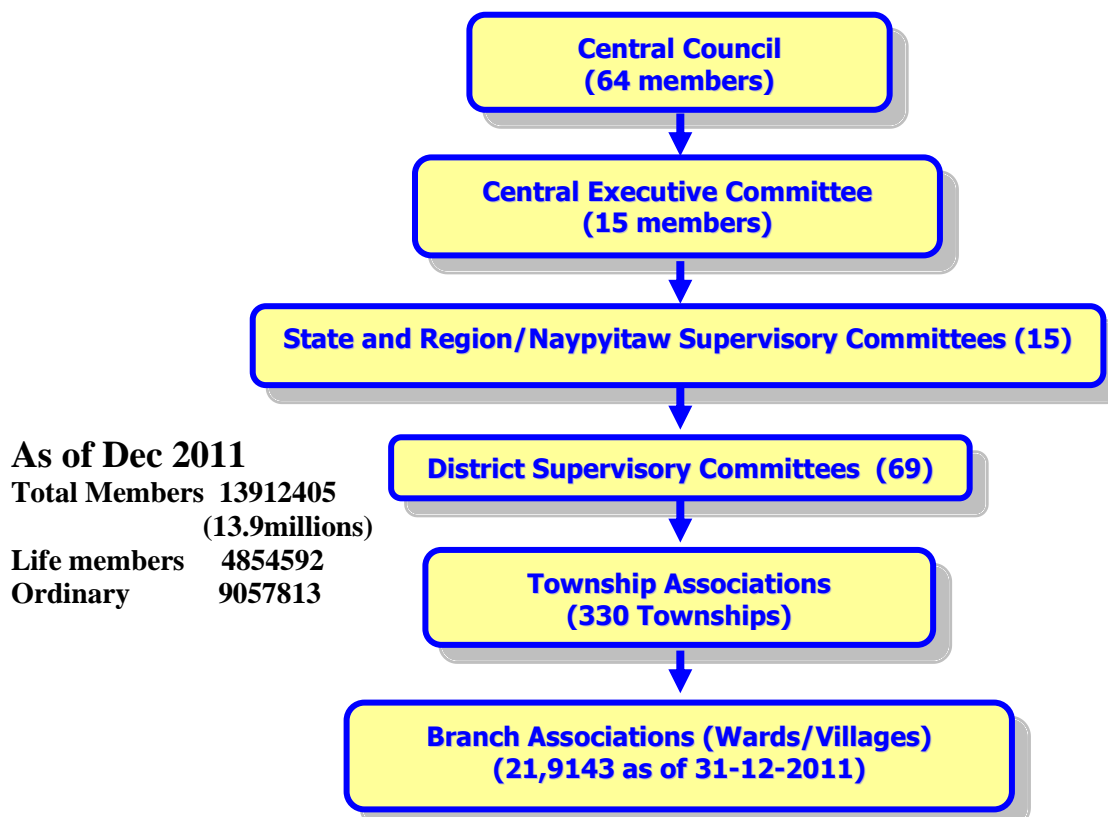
Central Council
(64 members)

Central Executive Committee
(15 members)

State and Region/Naypyitaw Supervisory Committees (15)

As of Dec 2011
Total Members 13912405
(13.9millions)
Life members 4854592
Ordinary 9057813

District Supervisory Committees (69)

Township Associations
(330 Townships)

Branch Associations (Wards/Villages)
(21,9143 as of 31-12-2011)